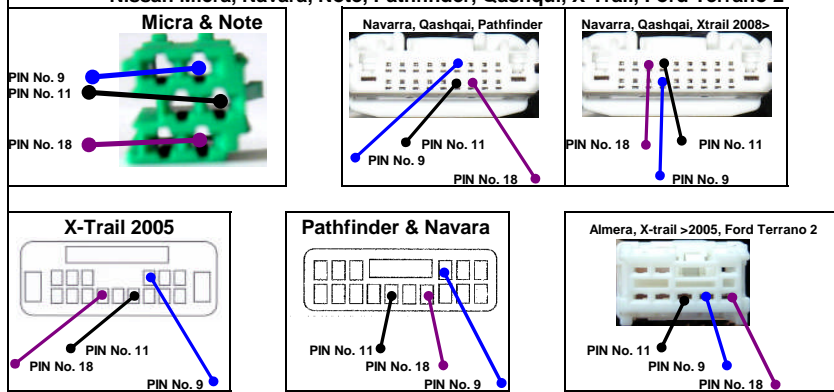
Nissan Micra, Navara, Note, Pathfinder, Qashqai, X-Trail, Ford Terrano 2

Micra & Note
PIN No. 9
PIN No. 11
PIN No. 18

Navarra, Qashqai, Pathfinder
PIN No. 11
PIN No. 9
PIN No. 18

Navarra, Qashqai, Xtrail 2008>
PIN No. 18
PIN No. 11
PIN No. 9

X-Trail 2005
PIN No. 11
PIN No. 18
PIN No. 9

Pathfinder & Navara
PIN No. 11
PIN No. 18
PIN No. 9

Almera, X-trail >2005, Ford Terrano 2
PIN No. 11
PIN No. 9
PIN No. 18